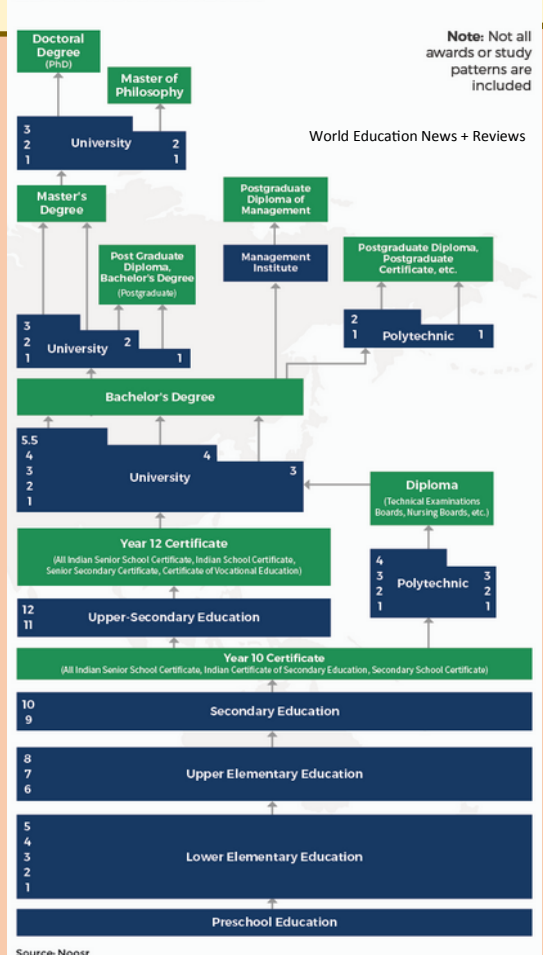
Doctoral Degree (PhD)

Master of Philosophy

Note: Not all awards or study patterns are included

3
2
1
University
2
1

World Education News + Reviews

Master's Degree

Post Graduate Diploma, Bachelor's Degree (Postgraduate)

Postgraduate Diploma of Management

Management Institute

Postgraduate Diploma, Postgraduate Certificate, etc.

3
2
1
University
2
1

2
1
Polytechnic
1

Bachelor's Degree

5.5
4
3
2
1
University
4
3

Diploma
(Technical Examinations Boards, Nursing Boards, etc.)

Year 12 Certificate
(All Indian Senior School Certificate, Indian School Certificate, Senior Secondary Certificate, Certificate of Vocational Education)

4
3
2
1
Polytechnic
3
2
1

12
11
Upper-Secondary Education

Year 10 Certificate
(All Indian Senior School Certificate, Indian Certificate of Secondary Education, Secondary School Certificate)

10
9
Secondary Education

8
7
6
Upper Elementary Education

5
4
3
2
1
Lower Elementary Education

Preschool Education

Source: Noosr